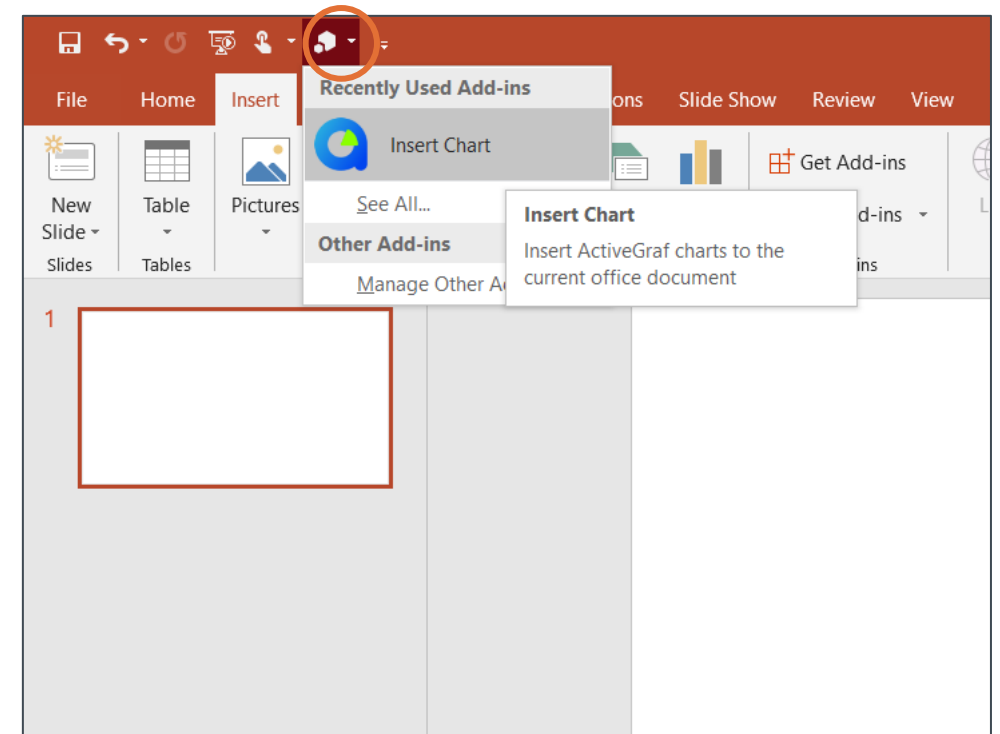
File
Home
Insert
ons
Slide Show
Review
View

Recently Used Add-ins
Insert Chart
See All...
Other Add-ins
Manage Other A

Insert Chart
Insert ActiveGraf charts to the current office document

New Slide
Slides
Table
Tables
Pictures
Get Add-ins
d-ins
ins

1